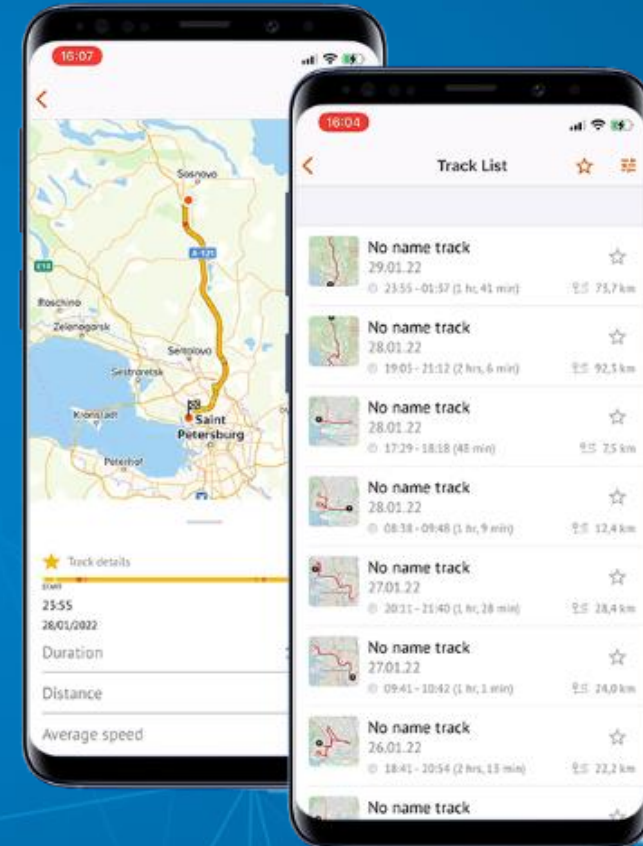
16:07

Sosnovo

A-121

E18

Roschino

Zelenogorsk

Sertolovo

Sestroretsk

Kronstadt

Saint Petersburg

Peterhof

Track details

START

23:55

28/01/2022

Duration

Distance

Average speed

16:04

Track List

No name track
29.01.22
23:55 - 01:37 (1 hr, 41 min)
73,7 km

No name track
28.01.22
19:05 - 21:12 (2 hrs, 6 min)
92,3 km

No name track
28.01.22
17:29 - 18:18 (48 min)
7,5 km

No name track
28.01.22
08:38 - 09:48 (1 hr, 9 min)
12,4 km

No name track
27.01.22
20:11 - 21:40 (1 hr, 28 min)
28,4 km

No name track
27.01.22
09:41 - 10:42 (1 hr, 1 min)
24,0 km

No name track
26.01.22
18:41 - 20:54 (2 hrs, 13 min)
22,2 km

No name track